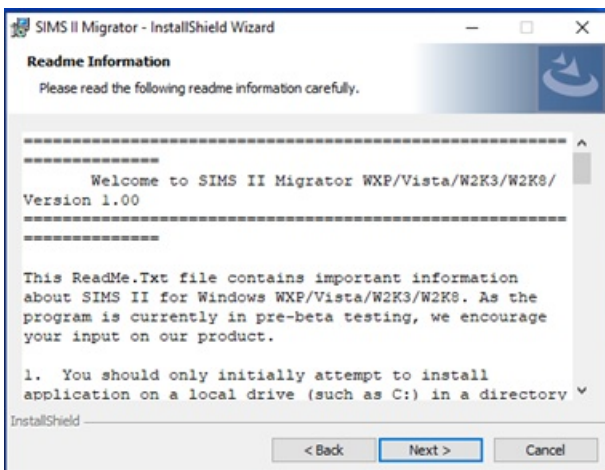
SIMS II Migrator - InstallShield Wizard

Readme Information

Please read the following readme information carefully.

========================================================================

Welcome to SIMS II Migrator WXP/Vista/W2K3/W2K8/ Version 1.00

========================================================================

This ReadMe.Txt file contains important information about SIMS II for Windows WXP/Vista/W2K3/W2K8. As the program is currently in pre-beta testing, we encourage your input on our product.

1. You should only initially attempt to install application on a local drive (such as C:) in a directory

InstallShield

< Back

Next >

Cancel